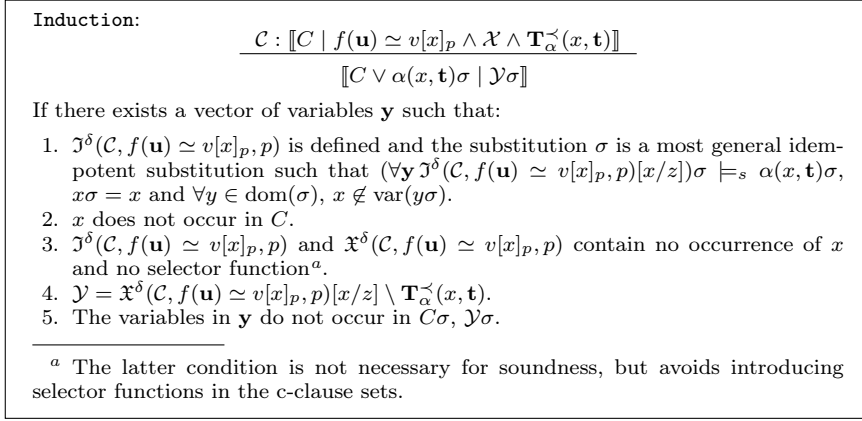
Induction:

$$\frac{\mathcal{C} : \llbracket C \mid f(\mathbf{u}) \simeq v[x]_p \wedge \mathcal{X} \wedge \mathbf{T}_{\alpha}^{\prec}(x,\mathbf{t}) \rrbracket}{\llbracket C \vee \alpha(x,\mathbf{t})\sigma \mid \mathcal{Y}\sigma \rrbracket}$$

If there exists a vector of variables $\mathbf{y}$ such that:

1. $\mathfrak{I}^{\delta}(\mathcal{C}, f(\mathbf{u}) \simeq v[x]_p, p)$ is defined and the substitution $\sigma$ is a most general idempotent substitution such that $(\forall \mathbf{y}\, \mathfrak{I}^{\delta}(\mathcal{C}, f(\mathbf{u}) \simeq v[x]_p, p)[x/z])\sigma \models_s \alpha(x,\mathbf{t})\sigma$, $x\sigma = x$ and $\forall y \in \mathrm{dom}(\sigma)$, $x \notin \mathrm{var}(y\sigma)$.
2. $x$ does not occur in $C$.
3. $\mathfrak{I}^{\delta}(\mathcal{C}, f(\mathbf{u}) \simeq v[x]_p, p)$ and $\mathfrak{X}^{\delta}(\mathcal{C}, f(\mathbf{u}) \simeq v[x]_p, p)$ contain no occurrence of $x$ and no selector function$^a$.
4. $\mathcal{Y} = \mathfrak{X}^{\delta}(\mathcal{C}, f(\mathbf{u}) \simeq v[x]_p, p)[x/z] \setminus \mathbf{T}_{\alpha}^{\prec}(x,\mathbf{t})$.
5. The variables in $\mathbf{y}$ do not occur in $C\sigma$, $\mathcal{Y}\sigma$.

$^a$ The latter condition is not necessary for soundness, but avoids introducing selector functions in the c-clause sets.